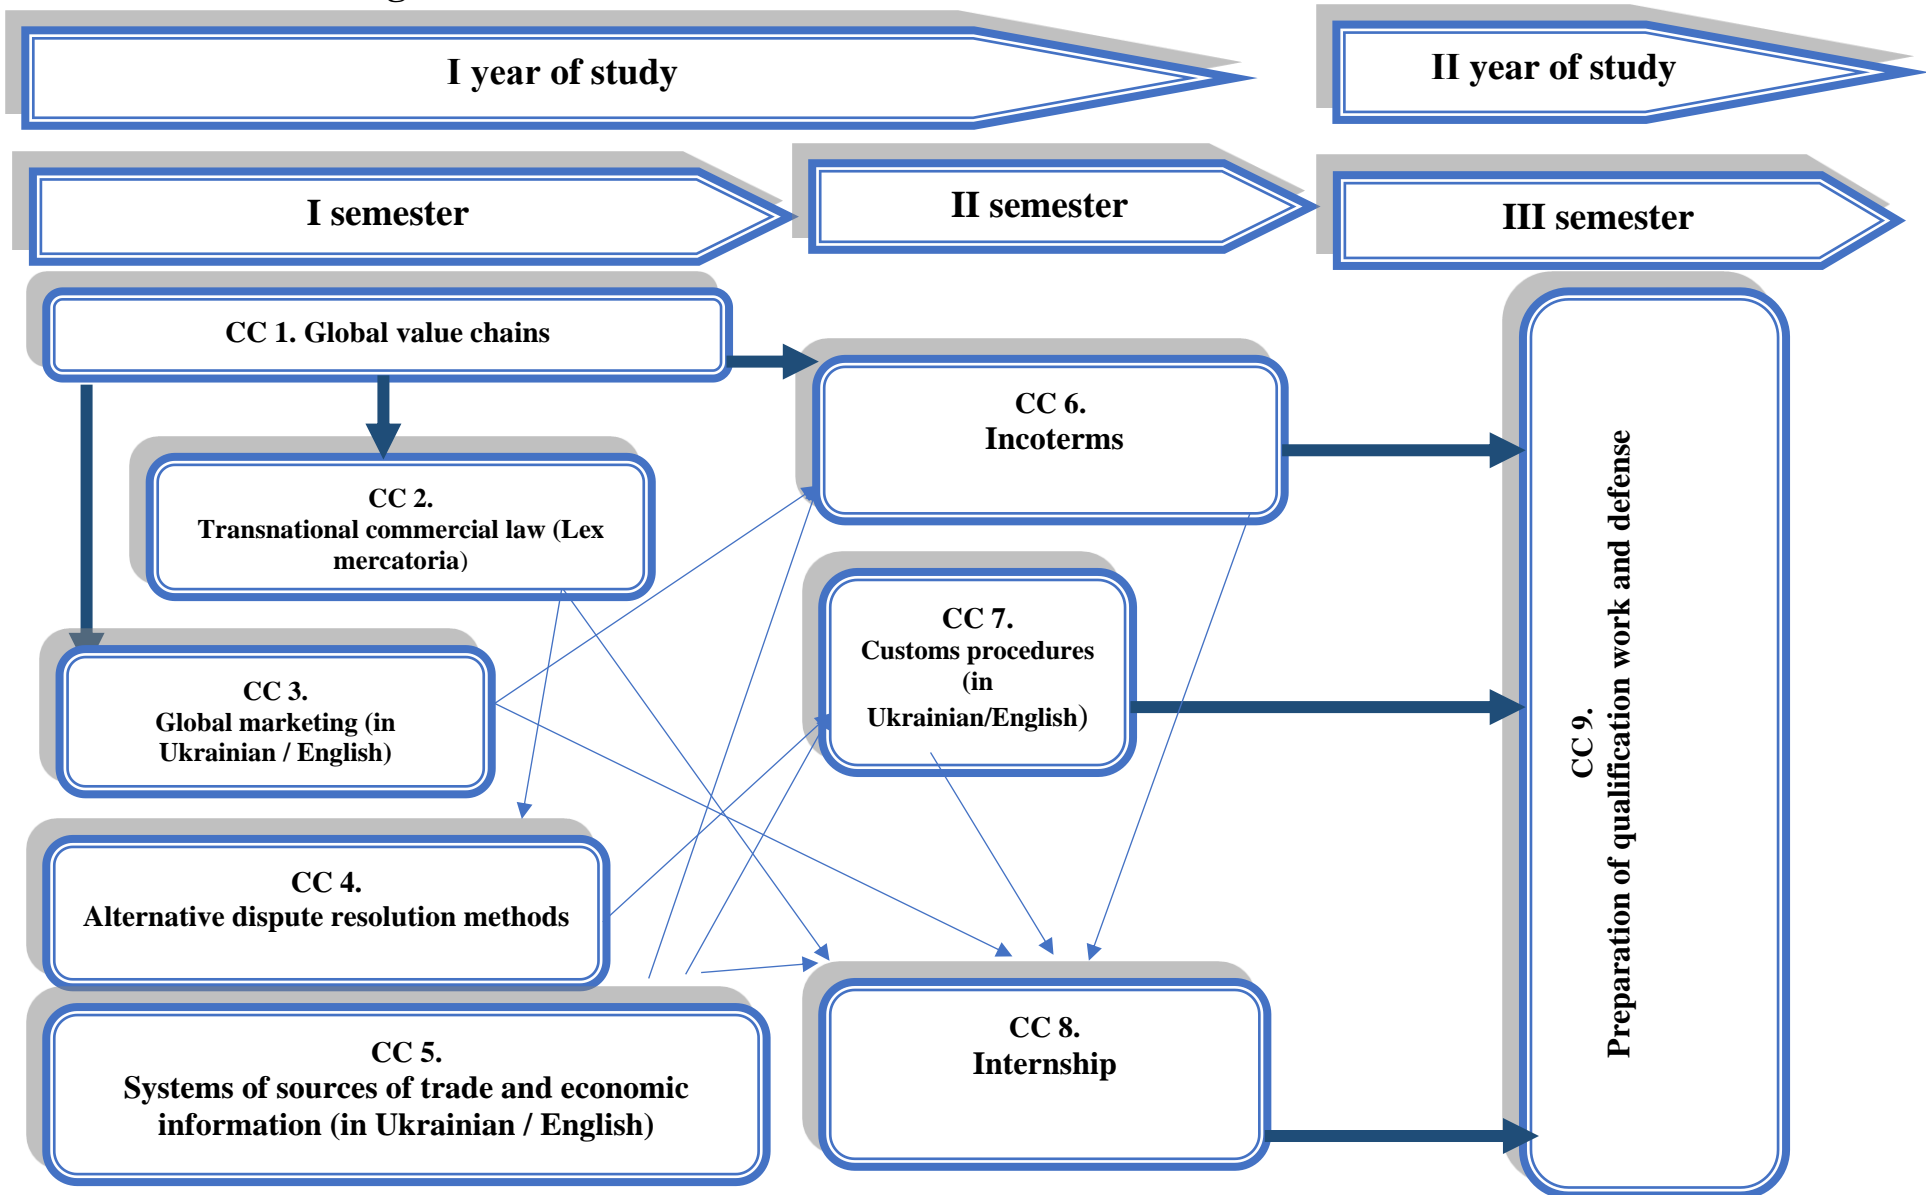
I year of study

II year of study

I semester

II semester

III semester

CC 1. Global value chains

CC 2.
Transnational commercial law (Lex mercatoria)

CC 3.
Global marketing (in Ukrainian / English)

CC 4.
Alternative dispute resolution methods

CC 5.
Systems of sources of trade and economic information (in Ukrainian / English)

CC 6.
Incoterms

CC 7.
Customs procedures (in Ukrainian/English)

CC 8.
Internship

CC 9.
Preparation of qualification work and defense